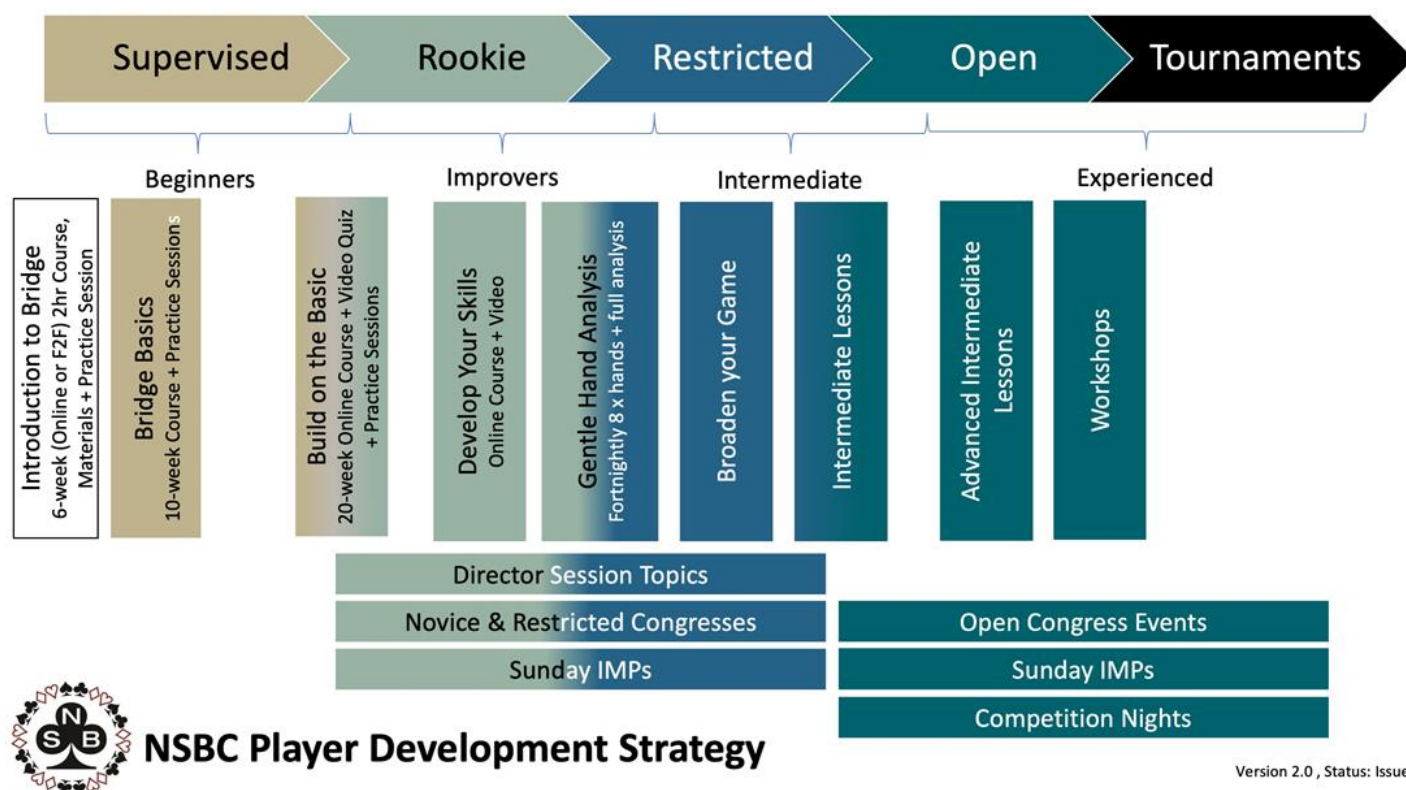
Supervised
Rookie
Restricted
Open
Tournaments

Beginners
Improvers
Intermediate
Experienced

Introduction to Bridge
6-week (Online or F2F) 2hr Course, Materials + Practice Session

Bridge Basics
10-week Course + Practice Sessions

Build on the Basic
20-week Online Course + Video Quiz + Practice Sessions

Develop Your Skills
Online Course + Video

Gentle Hand Analysis
Fortnightly 8 x hands + full analysis

Broaden your Game

Intermediate Lessons

Advanced Intermediate Lessons

Workshops

Director Session Topics

Novice & Restricted Congresses

Sunday IMPs

Open Congress Events

Sunday IMPs

Competition Nights

N S B C

NSBC Player Development Strategy

Version 2.0 , Status: Issue